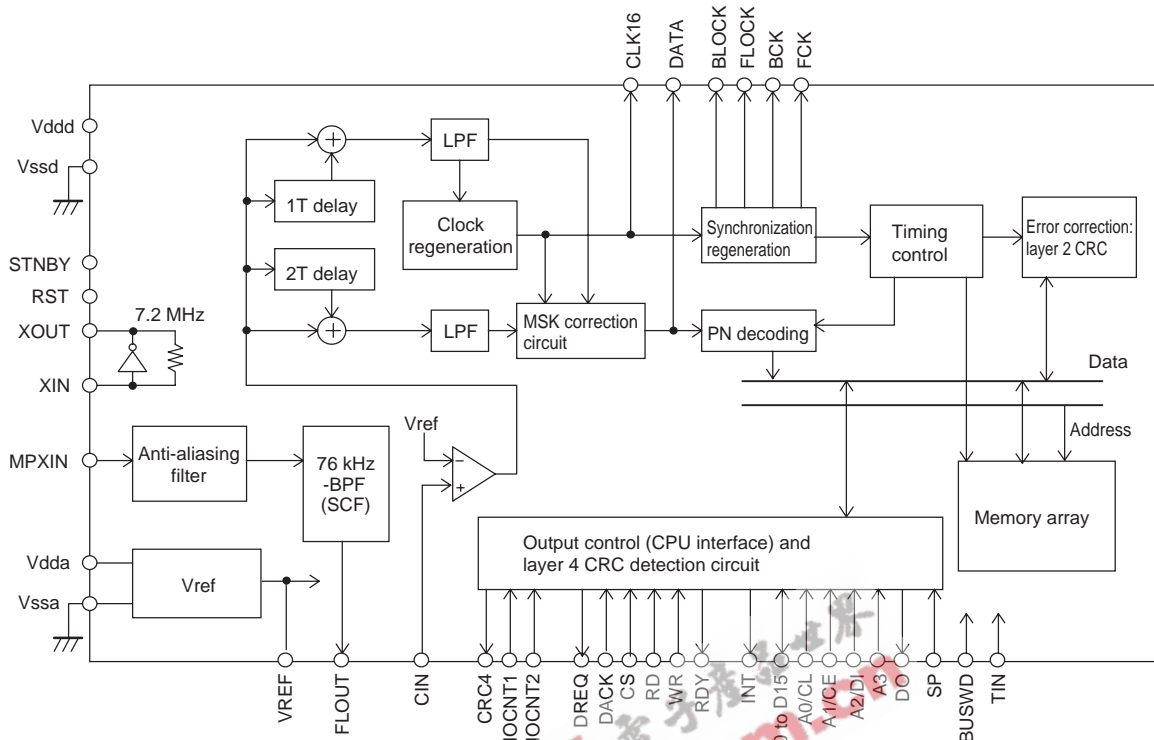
CLK16
DATA
BLOCK
FLOCK
BCK
FCK

Vddd
Vssd
STNBY
RST
XOUT
XIN
MPXIN
Vdda
Vssa

7.2 MHz

1T delay
2T delay
LPF
LPF
Clock regeneration
MSK correction circuit
Synchronization regeneration
PN decoding
Timing control
Error correction: layer 2 CRC
Data
Address
Memory array
Anti-aliasing filter
76 kHz -BPF (SCF)
Vref
−
+
Vref
Output control (CPU interface) and layer 4 CRC detection circuit

VREF
FLOUT
CIN
CRC4
IOCNT1
IOCNT2
DREQ
DACK
CS
RD
WR
RDY
INT
D0 to D15
A0/CL
A1/CE
A2/DI
A3
DO
SP
BUSWD
TIN